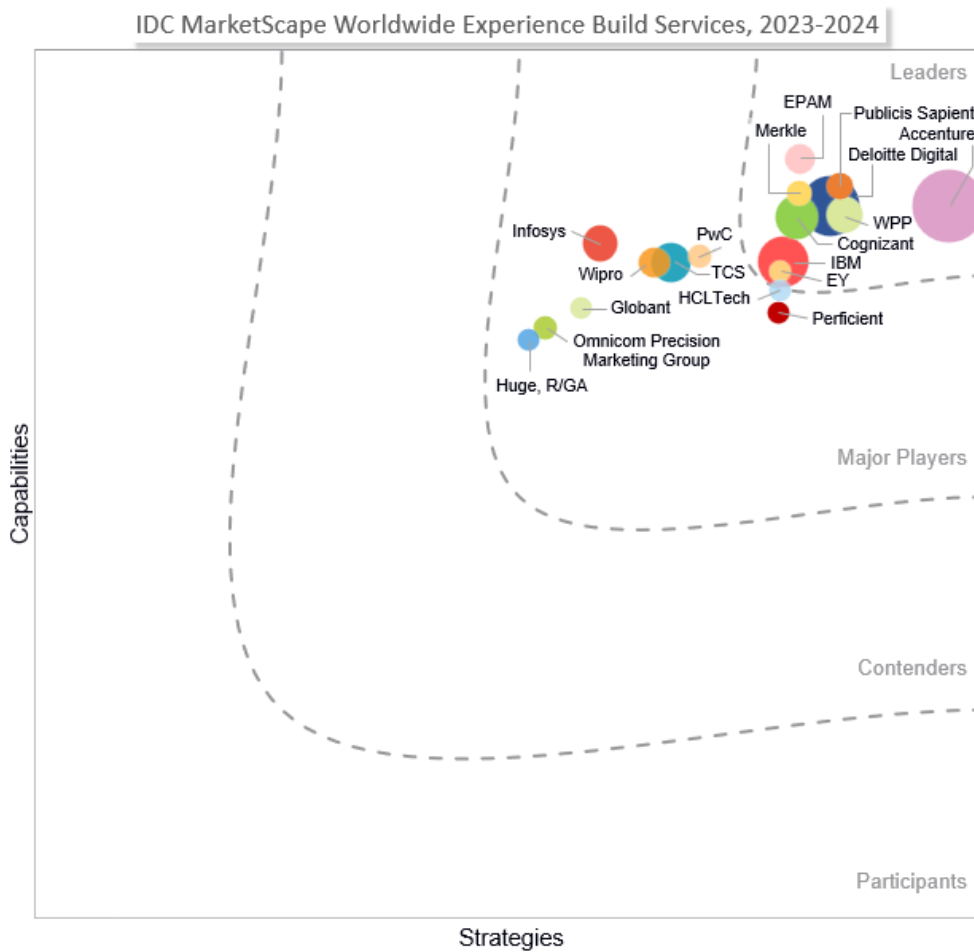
IDC MarketScape Worldwide Experience Build Services, 2023-2024

Leaders

EPAM

Publicis Sapient

Accenture

Merkle

Deloitte Digital

WPP

Cognizant

Infosys

PwC

Wipro

TCS

IBM

EY

HCLTech

Perficient

Globant

Omnicom Precision Marketing Group

Huge, R/GA

Major Players

Contenders

Participants

Capabilities

Strategies